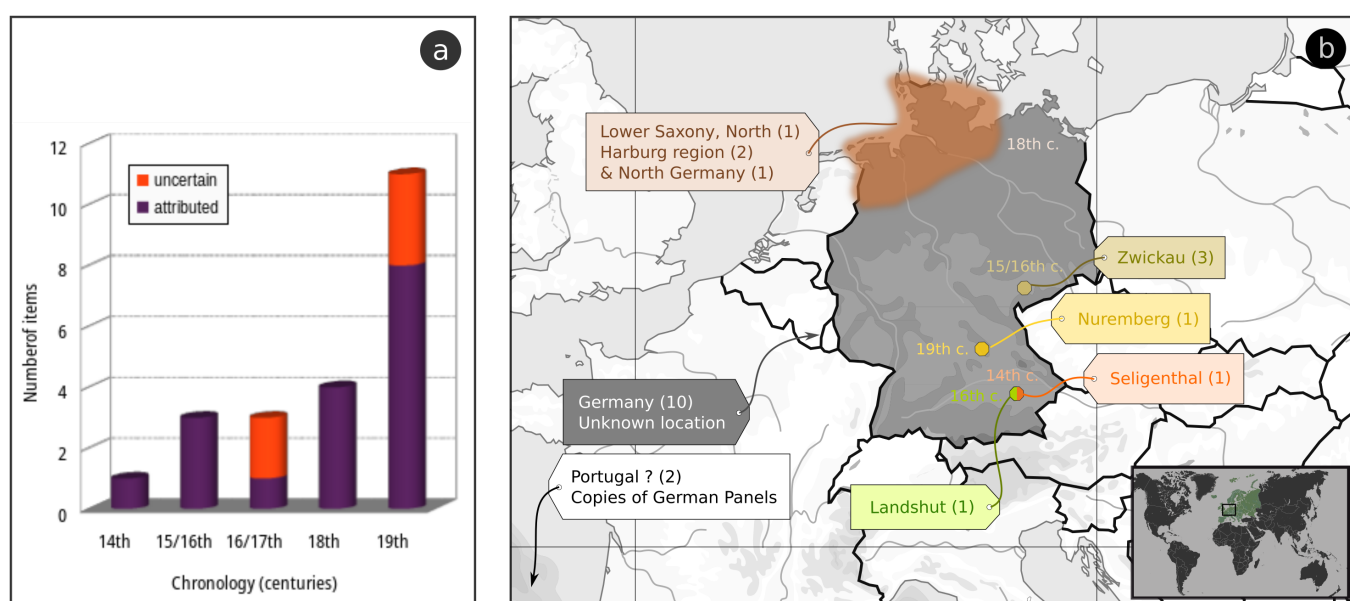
a

12
10
8
6
4
2
0

uncertain
attributed

Numberof items

14th 15/16th 16/17th 18th 19th

Chronology (centuries)

b

Lower Saxony, North (1)
Harburg region (2)
& North Germany (1)

18th c.

Zwickau (3)

15/16th c.

Nuremberg (1)

19th c.

14th c.

Seligenthal (1)

16th c.

Germany (10)
Unknown location

Portugal ? (2)
Copies of German Panels

Landshut (1)